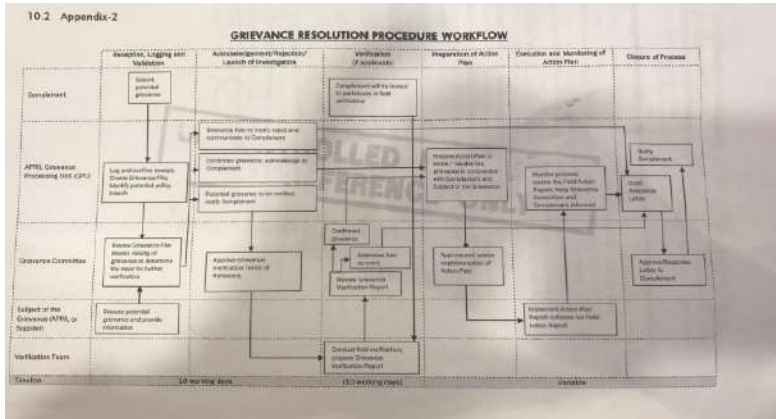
10.2 Appendix-2

GRIEVANCE RESOLUTION PROCEDURE WORKFLOW

| | Reception, Logging and Validation | Acknowledgement/Rejection/ Launch of Investigation | Verification (if applicable) | Preparation of Action Plan | Execution and Monitoring of Action Plan | Closure of Process |
|---|---|---|---|---|---|---|
| Complainant | Submit potential grievance | | Complainant will be invited to participate in field verification | | | |
| APRIL Grievance Processing Unit (GPU) | Log and outline receipt. Create Grievance File. Identify potential policy breach | Grievance fails to meet criteria and communicate to Complainant; Confirmed grievance, acknowledge to Complainant; Potential grievance to be verified, notify Complainant | | Prepare Action Plan to resolve / resolve the grievance in conjunction with Complainant and Subject of the Grievance | Monitor progress against the Field Action Report, keep Grievance Committee and Complainant informed | Notify Complainant; Draft Response Letter |
| Grievance Committee | Review Grievance File. Assess validity of grievance & determine the need for further verification | Approve Grievance verification / notice of Grievance | Confirmed Grievance; Grievance does not proceed; Review Grievance Verification Report | Approve and monitor implementation of Action Plan | | Approve Response Letter to Complainant |
| Subject of the Grievance (APRIL or Supplier) | Discuss potential grievance and provide information | | | | Implement Action Plan. Report outcome via Field Action Report | |
| Verification Team | | | Conduct field verification, prepare Grievance Verification Report | | | |
| Timeline | | 10 working days | (5-? working days) | | Variable | |

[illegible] ROLLED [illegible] REFERENCE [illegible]